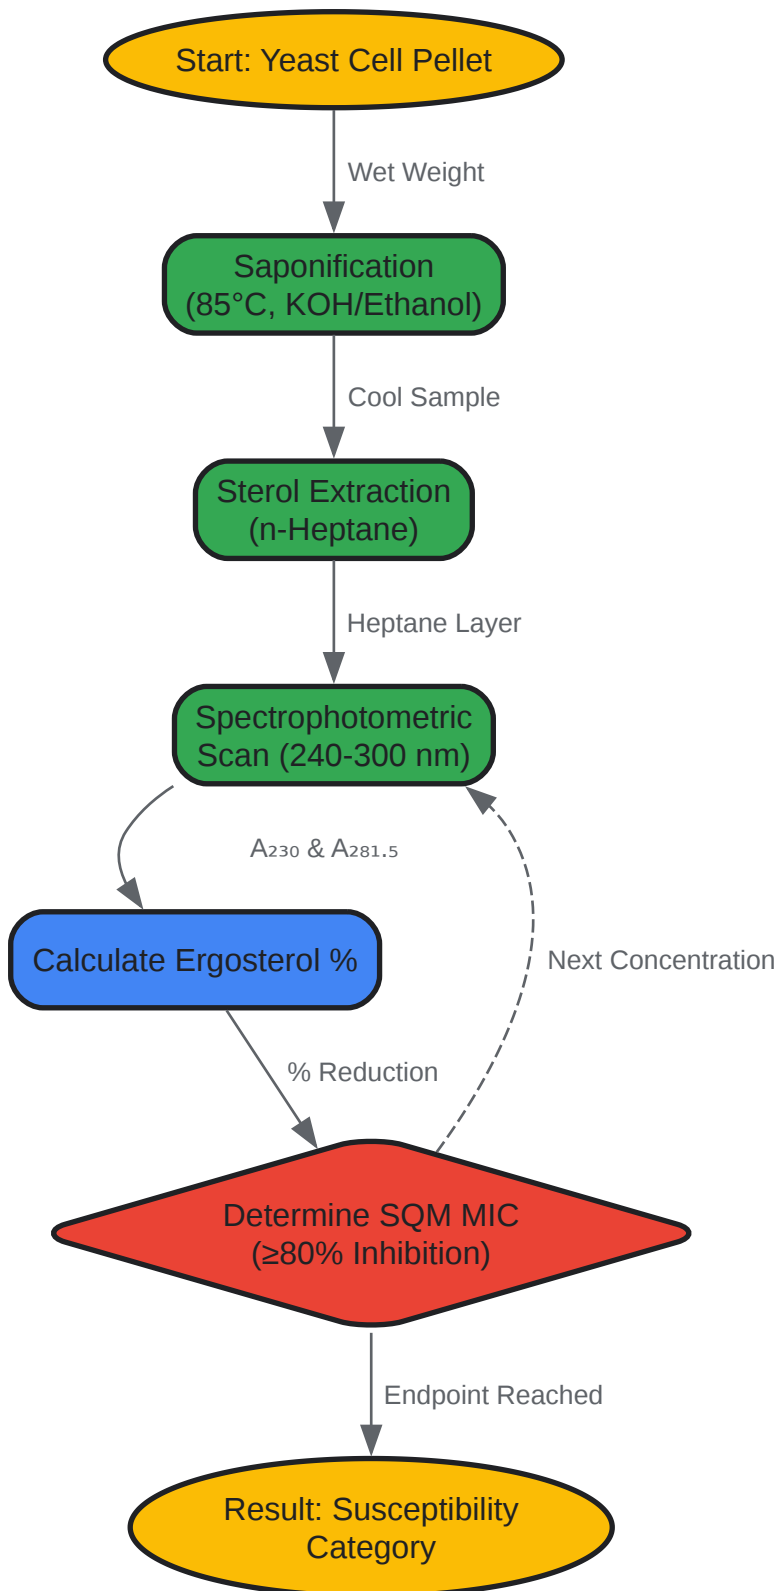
Start: Yeast Cell Pellet

Wet Weight

Saponification (85°C, KOH/Ethanol)

Cool Sample

Sterol Extraction (n-Heptane)

Heptane Layer

Spectrophotometric Scan (240-300 nm)

$A_{230}$ & $A_{281.5}$

Next Concentration

Calculate Ergosterol %

% Reduction

Determine SQM MIC (≥80% Inhibition)

Endpoint Reached

Result: Susceptibility Category